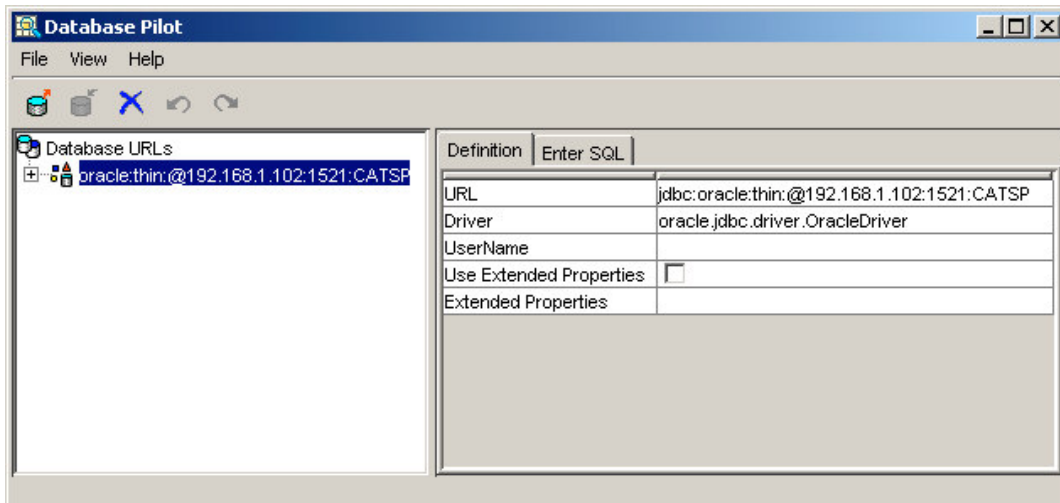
Database Pilot

File View Help

Database URLs
oracle:thin:@192.168.1.102:1521:CATSP

Definition | Enter SQL

| URL | jdbc:oracle:thin:@192.168.1.102:1521:CATSP |
|---|---|
| Driver | oracle.jdbc.driver.OracleDriver |
| UserName | |
| Use Extended Properties | |
| Extended Properties | |